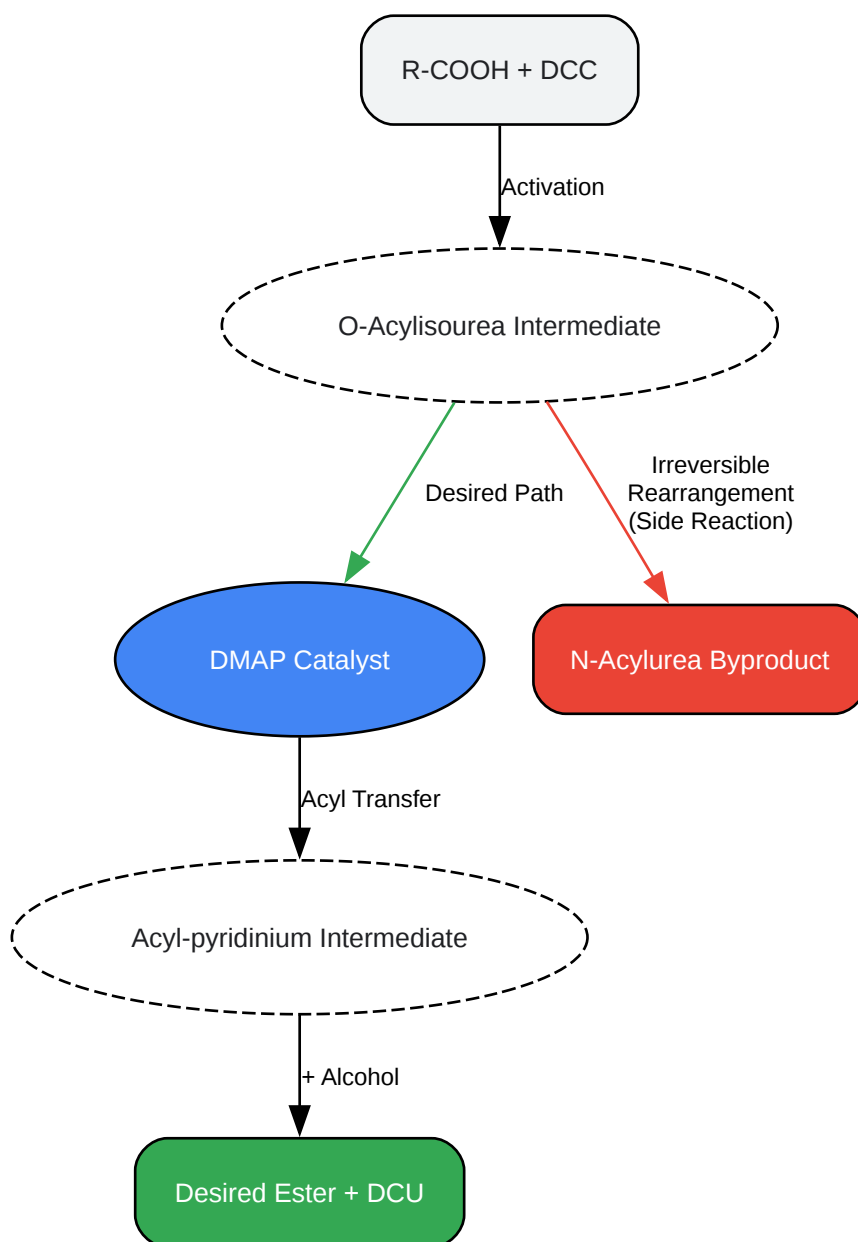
R-COOH + DCC

Activation

O-Acylisourea Intermediate

Desired Path

Irreversible Rearrangement (Side Reaction)

DMAP Catalyst

N-Acylurea Byproduct

Acyl Transfer

Acyl-pyridinium Intermediate

+ Alcohol

Desired Ester + DCU